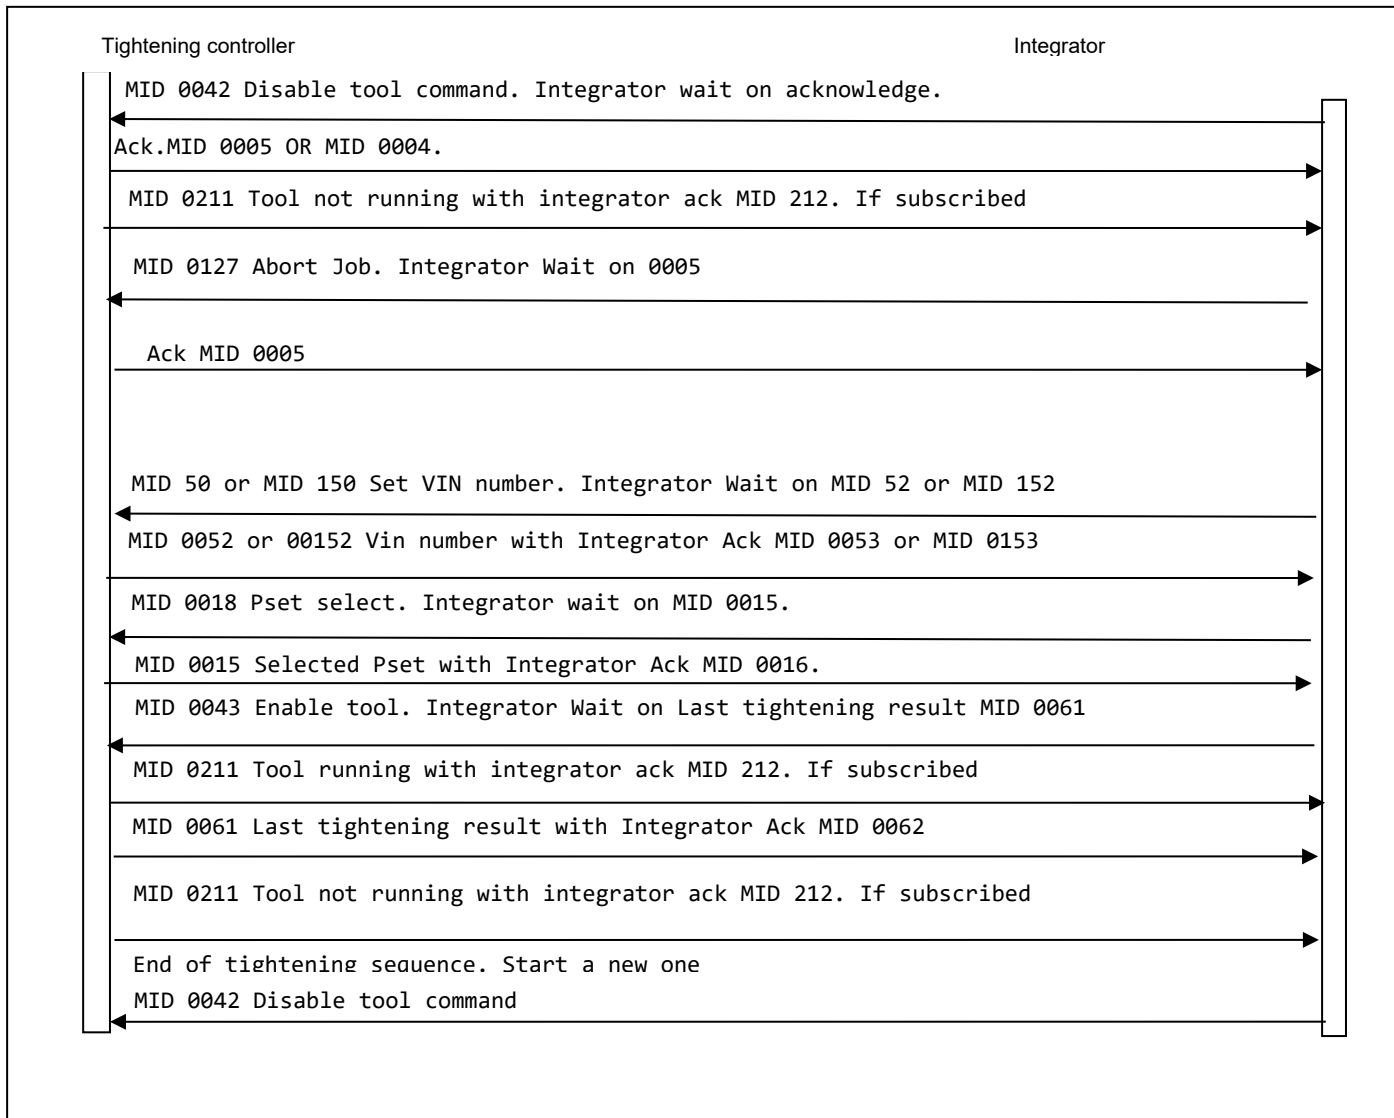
Tightening controller

Integrator

MID 0042 Disable tool command. Integrator wait on acknowledge.

Ack.MID 0005 OR MID 0004.

MID 0211 Tool not running with integrator ack MID 212. If subscribed

MID 0127 Abort Job. Integrator Wait on 0005

Ack MID 0005

MID 50 or MID 150 Set VIN number. Integrator Wait on MID 52 or MID 152

MID 0052 or 00152 Vin number with Integrator Ack MID 0053 or MID 0153

MID 0018 Pset select. Integrator wait on MID 0015.

MID 0015 Selected Pset with Integrator Ack MID 0016.

MID 0043 Enable tool. Integrator Wait on Last tightening result MID 0061

MID 0211 Tool running with integrator ack MID 212. If subscribed

MID 0061 Last tightening result with Integrator Ack MID 0062

MID 0211 Tool not running with integrator ack MID 212. If subscribed

End of tightening sequence. Start a new one

MID 0042 Disable tool command